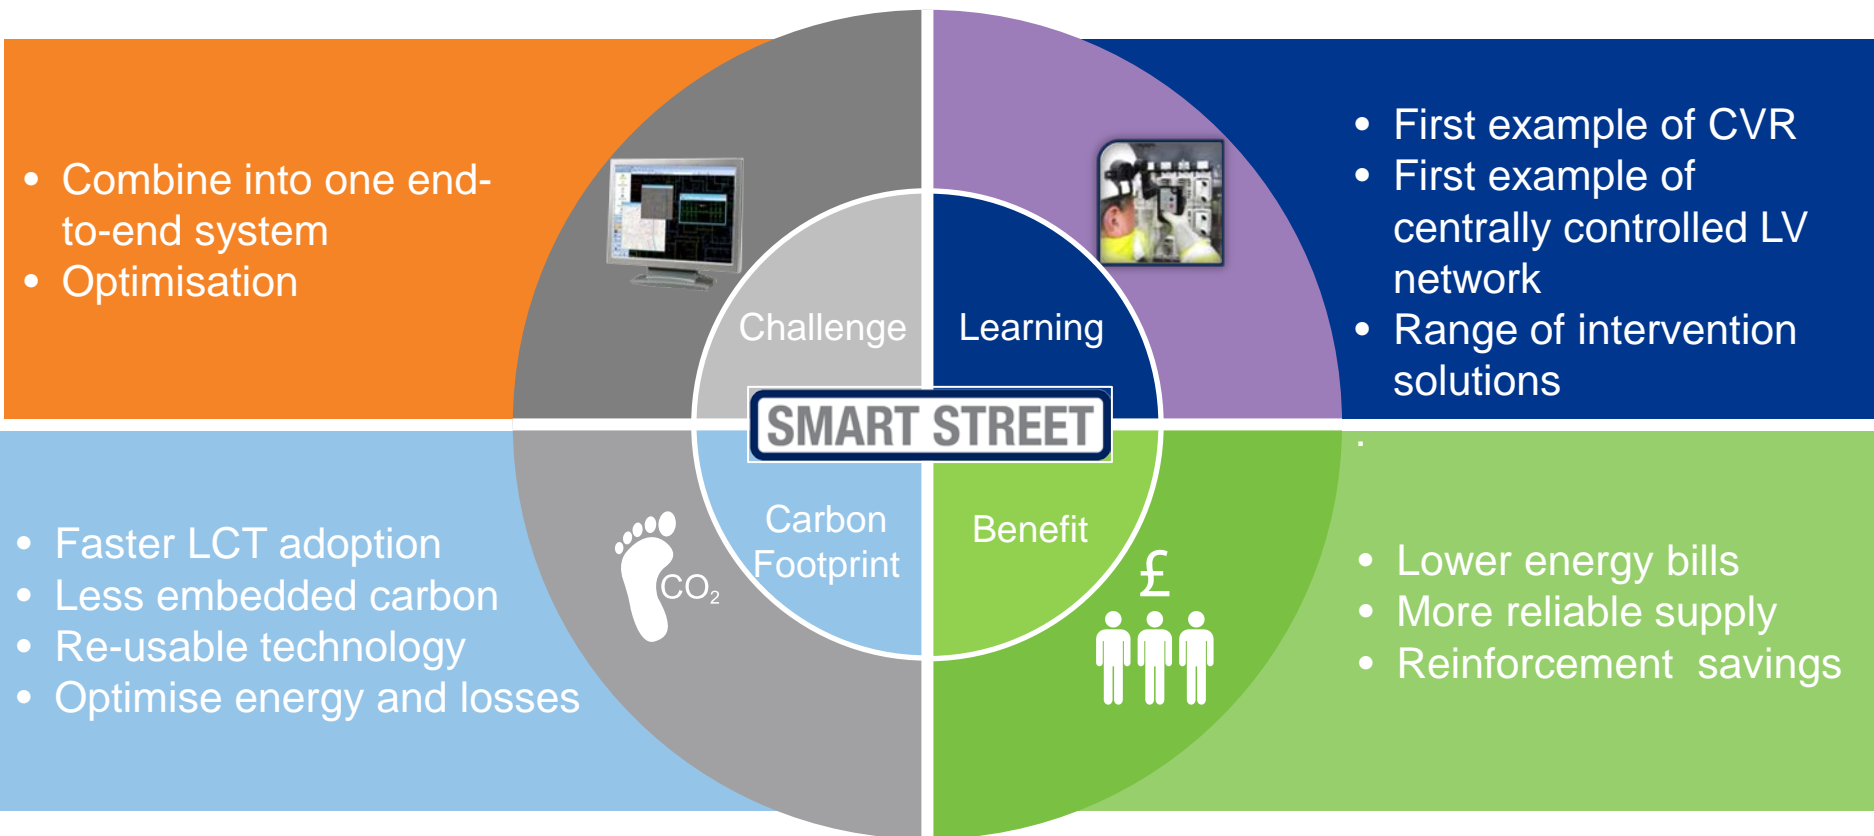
- Combine into one end-to-end system
- Optimisation

- First example of CVR
- First example of centrally controlled LV network
- Range of intervention solutions

Challenge

Learning

SMART STREET

Carbon Footprint

Benefit

$CO_2$

£

- Faster LCT adoption
- Less embedded carbon
- Re-usable technology
- Optimise energy and losses

- Lower energy bills
- More reliable supply
- Reinforcement savings